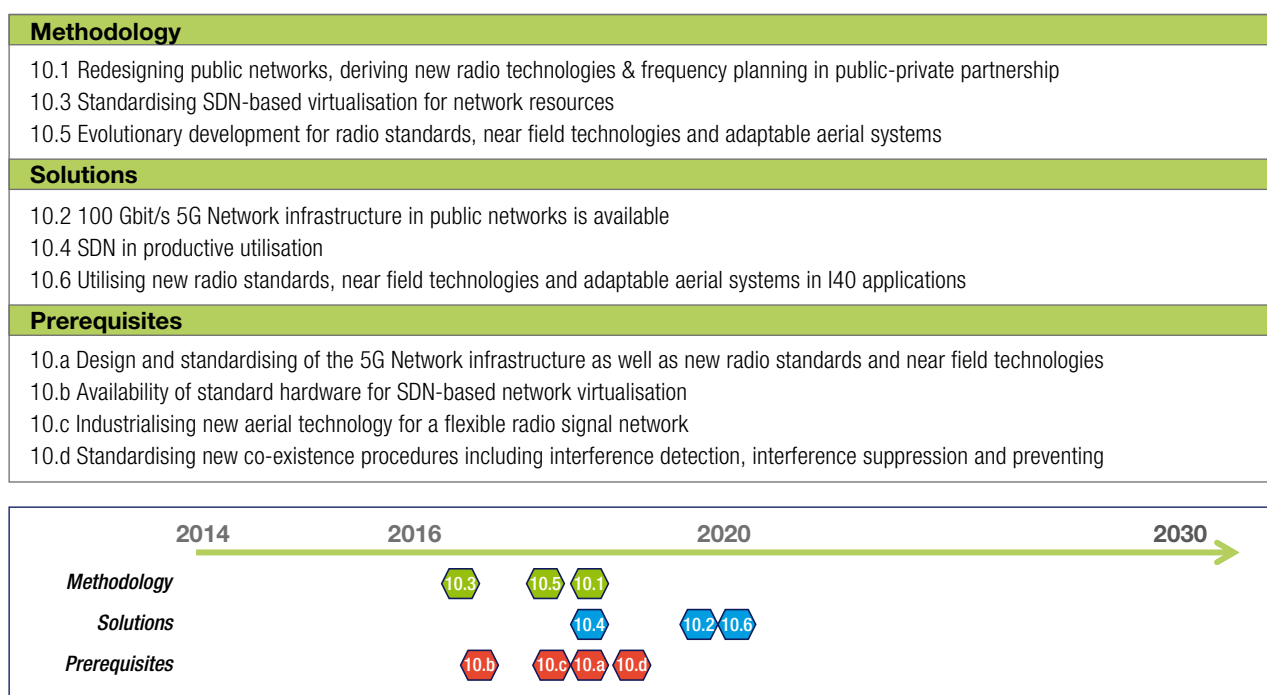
Methodology

10.1 Redesigning public networks, deriving new radio technologies & frequency planning in public-private partnership
10.3 Standardising SDN-based virtualisation for network resources
10.5 Evolutionary development for radio standards, near field technologies and adaptable aerial systems

Solutions

10.2 100 Gbit/s 5G Network infrastructure in public networks is available
10.4 SDN in productive utilisation
10.6 Utilising new radio standards, near field technologies and adaptable aerial systems in I40 applications

Prerequisites

10.a Design and standardising of the 5G Network infrastructure as well as new radio standards and near field technologies
10.b Availability of standard hardware for SDN-based network virtualisation
10.c Industrialising new aerial technology for a flexible radio signal network
10.d Standardising new co-existence procedures including interference detection, interference suppression and preventing

2014 2016 2020 2030

Methodology 10.3 10.5 10.1
Solutions 10.4 10.2 10.6
Prerequisites 10.b 10.c 10.a 10.d